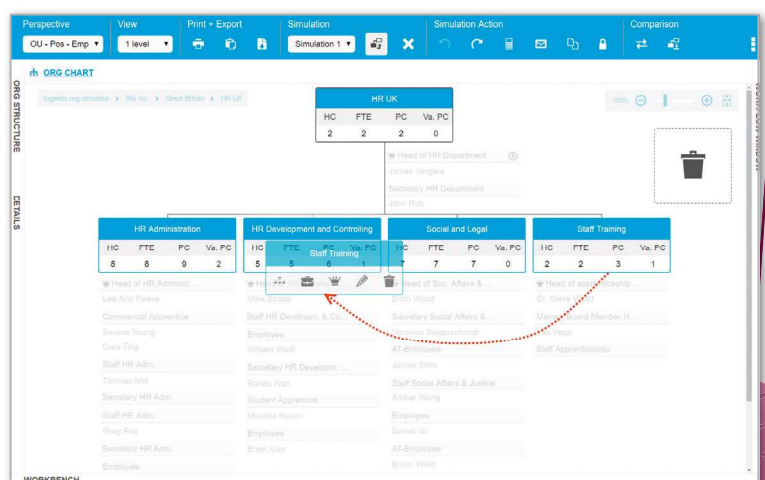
Perspective | View | Print + Export | Simulation | Simulation Action | Comparison

OU - Pos - Emp ▾ | 1 level ▾ | Simulation 1 ▾

ORG CHART

ORG STRUCTURE

DETAILS

Ingentis org.simulator ▸ Rio Inc. ▸ Great Britain ▸ HR UK

100%

HR UK

| HC | FTE | PC | Va. PC |
|---|---|---|---|
| 2 | 2 | 2 | 0 |

Head of HR Department
James Vergara
Secretary HR Department
John Ruth

HR Administration

| HC | FTE | PC | Va. PC |
|---|---|---|---|
| 8 | 8 | 9 | 2 |

Head of HR Administ...
Lee Ann Reeve
Commercial Apprentice
Serena Young
Cora Ting
Staff HR Adm.
Thomas Mei
Secretary HR Adm.
Staff HR Adm.
Greg Ray
Secretary HR Adm.
Employee

HR Development and Controlling

| HC | FTE | PC | Va. PC |
|---|---|---|---|
| 5 | 5 | 6 | 1 |

Staff Training

Mike Strapp
Staff HR Develop. & Co...
Employee
William Wudi
Secretary HR Developm. ...
Randy Wan
Student Apprentice
Mourice Nixon
Employee
Brian Xiao

Social and Legal

| HC | FTE | PC | Va. PC |
|---|---|---|---|
| 7 | 7 | 7 | 0 |

Head of Soc. Affairs & ...
Erich Wood
Secretary Social Affairs & ...
Veronica Seigerschmidt
AT-Employee
James Sims
Staff Social Affairs & Justice
Amber Wong
Employee
Daniel Vu
AT-Employee
Bryon Ward

Staff Training

| HC | FTE | PC | Va. PC |
|---|---|---|---|
| 2 | 2 | 3 | 1 |

Head of apprenticeship ...
Dr. Steve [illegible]
Management Board Member H...
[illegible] Vega
Staff Apprenticeship

WORKBENCH